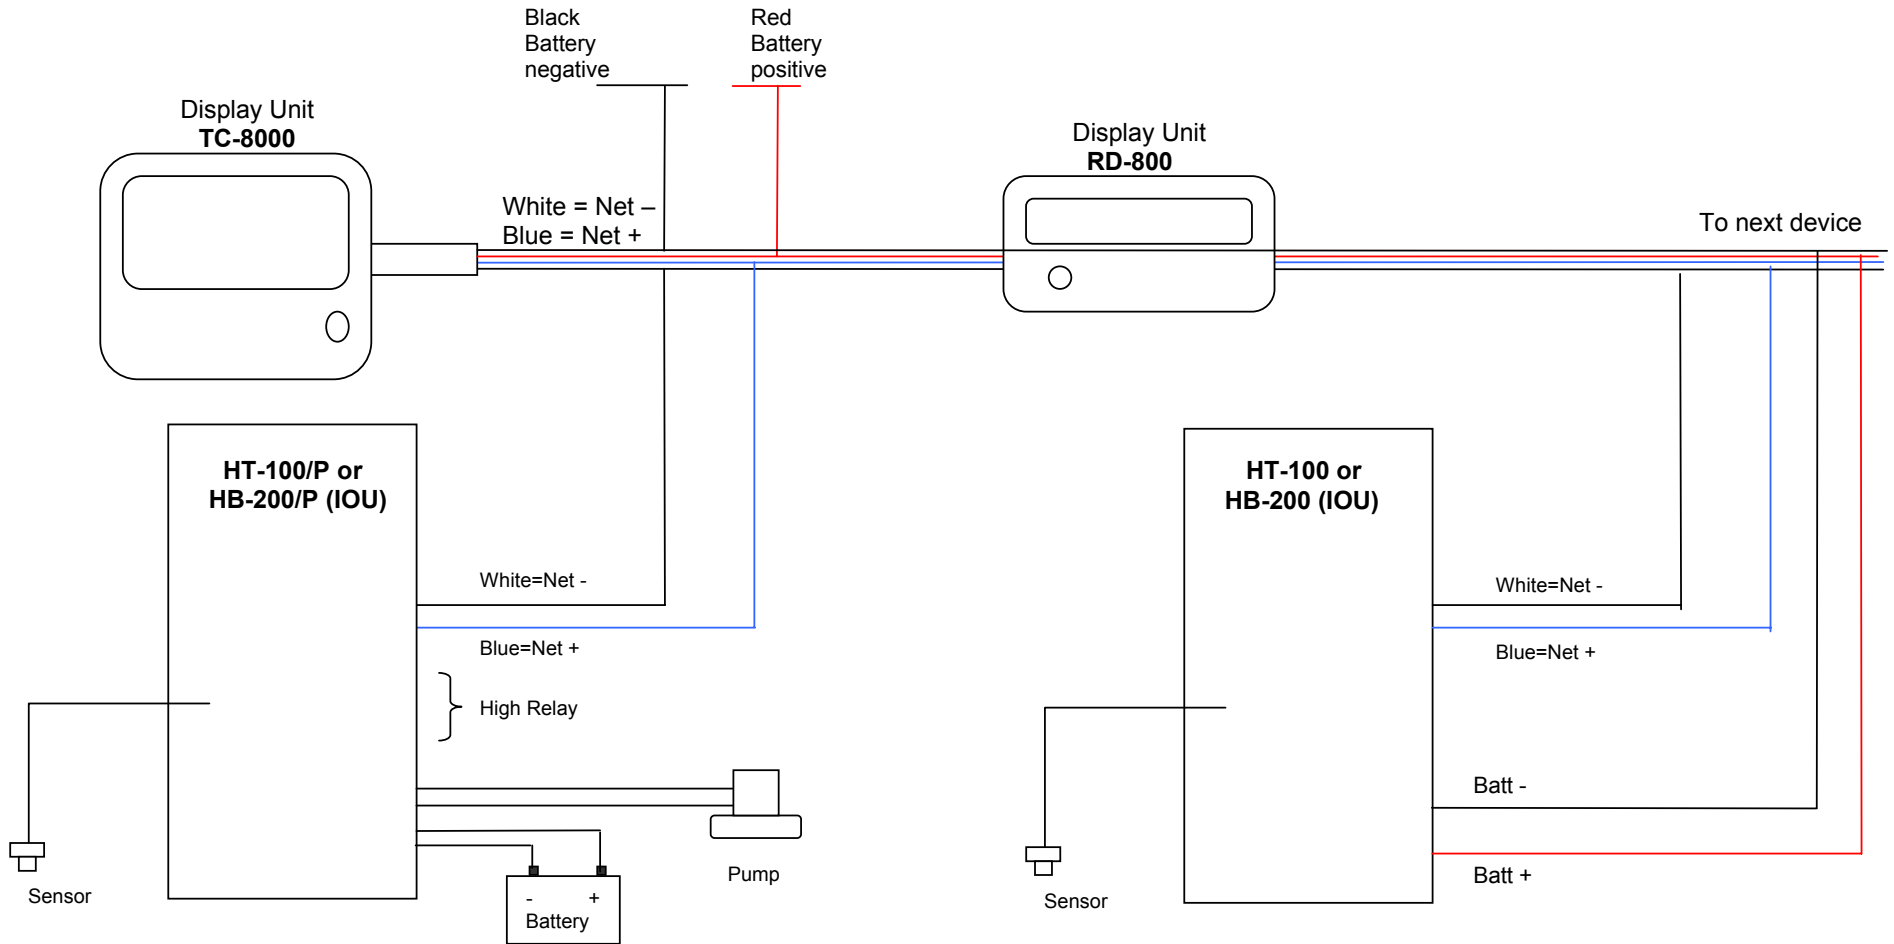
Black Battery negative

Red Battery positive

Display Unit
**TC-8000**

White = Net –
Blue = Net +

Display Unit
**RD-800**

To next device

**HT-100/P or HB-200/P (IOU)**

White=Net -

Blue=Net +

High Relay

Sensor

Pump

- +
Battery

**HT-100 or HB-200 (IOU)**

White=Net -

Blue=Net +

Batt -

Batt +

Sensor